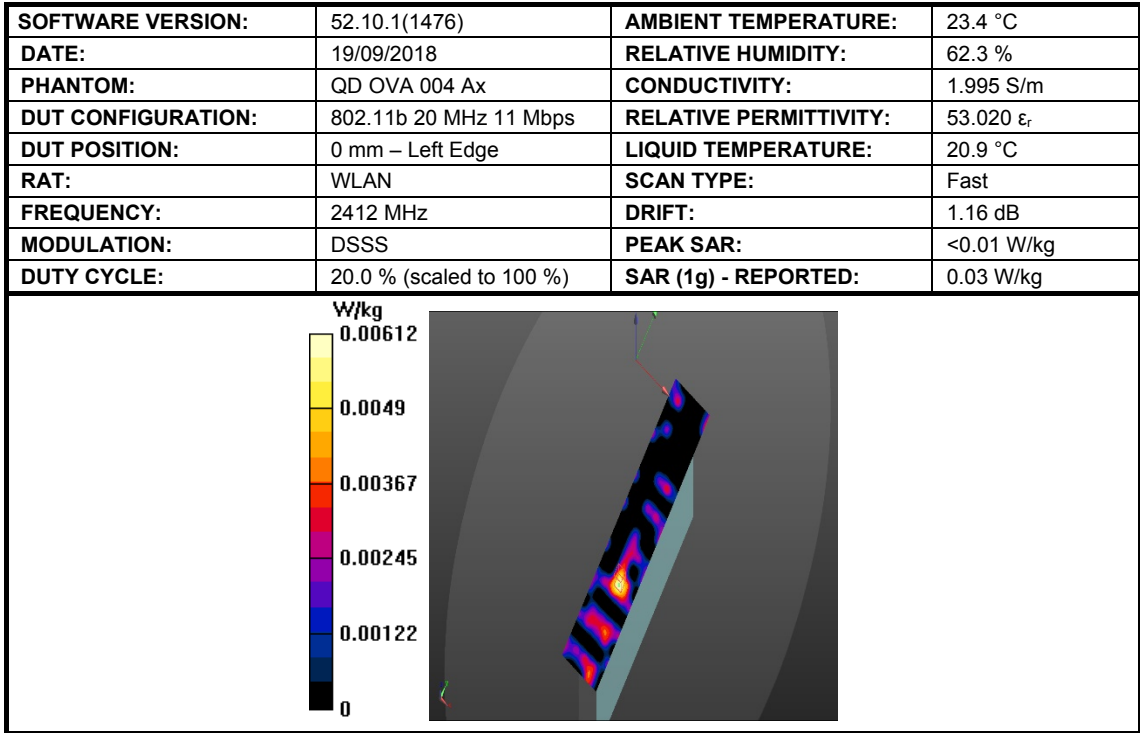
| SOFTWARE VERSION: | 52.10.1(1476) | AMBIENT TEMPERATURE: | 23.4 °C |
|---|---|---|---|
| DATE: | 19/09/2018 | RELATIVE HUMIDITY: | 62.3 % |
| PHANTOM: | QD OVA 004 Ax | CONDUCTIVITY: | 1.995 S/m |
| DUT CONFIGURATION: | 802.11b 20 MHz 11 Mbps | RELATIVE PERMITTIVITY: | 53.020 $\varepsilon_r$ |
| DUT POSITION: | 0 mm – Left Edge | LIQUID TEMPERATURE: | 20.9 °C |
| RAT: | WLAN | SCAN TYPE: | Fast |
| FREQUENCY: | 2412 MHz | DRIFT: | 1.16 dB |
| MODULATION: | DSSS | PEAK SAR: | <0.01 W/kg |
| DUTY CYCLE: | 20.0 % (scaled to 100 %) | SAR (1g) - REPORTED: | 0.03 W/kg |

W/kg
0.00612
0.0049
0.00367
0.00245
0.00122
0